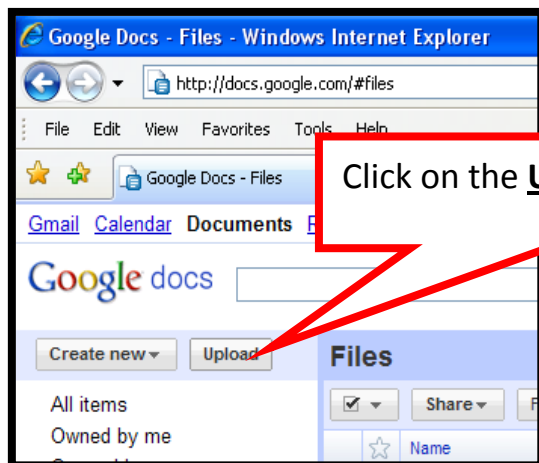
Google Docs - Files - Windows Internet Explorer

http://docs.google.com/#files

File Edit View Favorites Tools Help

Google Docs - Files

Click on the U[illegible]

Gmail Calendar Documents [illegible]

Google docs

Create new ▾ Upload

Files

All items

Owned by me

Share ▾

Name